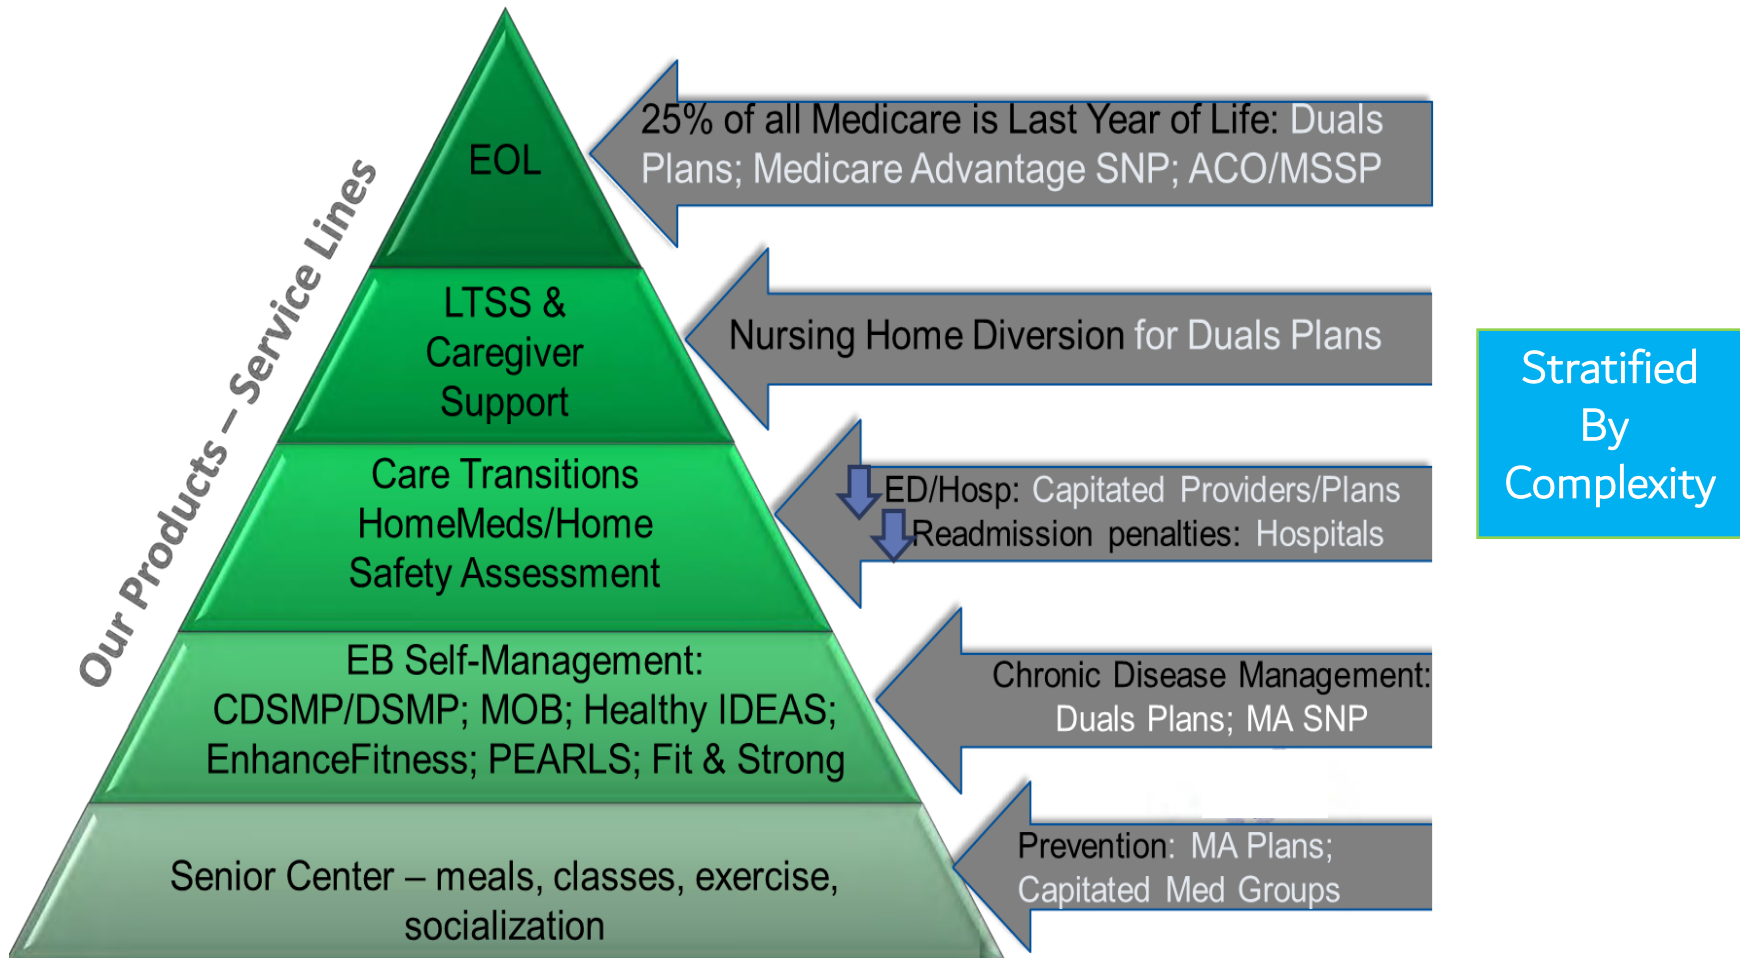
Our Products – Service Lines

EOL

LTSS & Caregiver Support

Care Transitions HomeMeds/Home Safety Assessment

EB Self-Management: CDSMP/DSMP; MOB; Healthy IDEAS; EnhanceFitness; PEARLS; Fit & Strong

Senior Center – meals, classes, exercise, socialization

25% of all Medicare is Last Year of Life: Duals Plans; Medicare Advantage SNP; ACO/MSSP

Nursing Home Diversion for Duals Plans

ED/Hosp: Capitated Providers/Plans
Readmission penalties: Hospitals

Chronic Disease Management: Duals Plans; MA SNP

Prevention: MA Plans; Capitated Med Groups

Stratified By Complexity